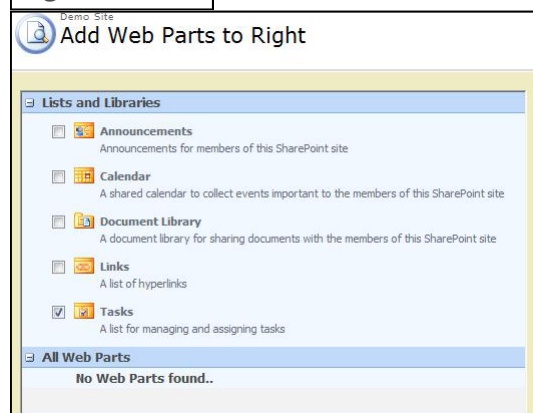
Demo Site

Add Web Parts to Right

Lists and Libraries

Announcements
Announcements for members of this SharePoint site

Calendar
A shared calendar to collect events important to the members of this SharePoint site

Document Library
A document library for sharing documents with the members of this SharePoint site

Links
A list of hyperlinks

Tasks
A list for managing and assigning tasks

All Web Parts

No Web Parts found..